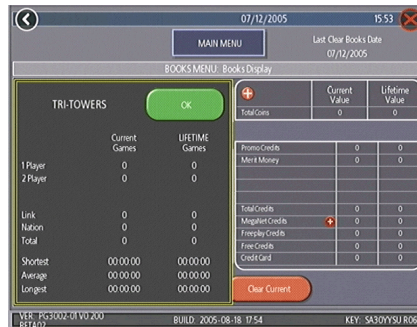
07/12/2005 15:53

MAIN MENU

Last Clear Books Date
07/12/2005

BOOKS MENU: Books Display

TRI-TOWERS

OK

| | Current Games | LIFETIME Games |
|---|---|---|
| 1 Player | 0 | 0 |
| 2 Player | 0 | 0 |
| Link | 0 | 0 |
| Nation | 0 | 0 |
| Total | 0 | 0 |
| Shortest | 00:00:00 | 00:00:00 |
| Average | 00:00:00 | 00:00:00 |
| Longest | 00:00:00 | 00:00:00 |

| | Current Value | Lifetime Value |
|---|---|---|
| Total Coins | 0 | 0 |
| Promo Credits | 0 | 0 |
| Merit Money | 0 | 0 |
| Total Credits | 0 | 0 |
| MegaNet Credits | 0 | 0 |
| Freeplay Credits | 0 | 0 |
| Free Credits | 0 | 0 |
| Credit Card | 0 | 0 |

Clear Current

VER: PG3002-01 V0.200 BETA02

BUILD: 2005-08-18 17:54

KEY: SA30YYSU R06